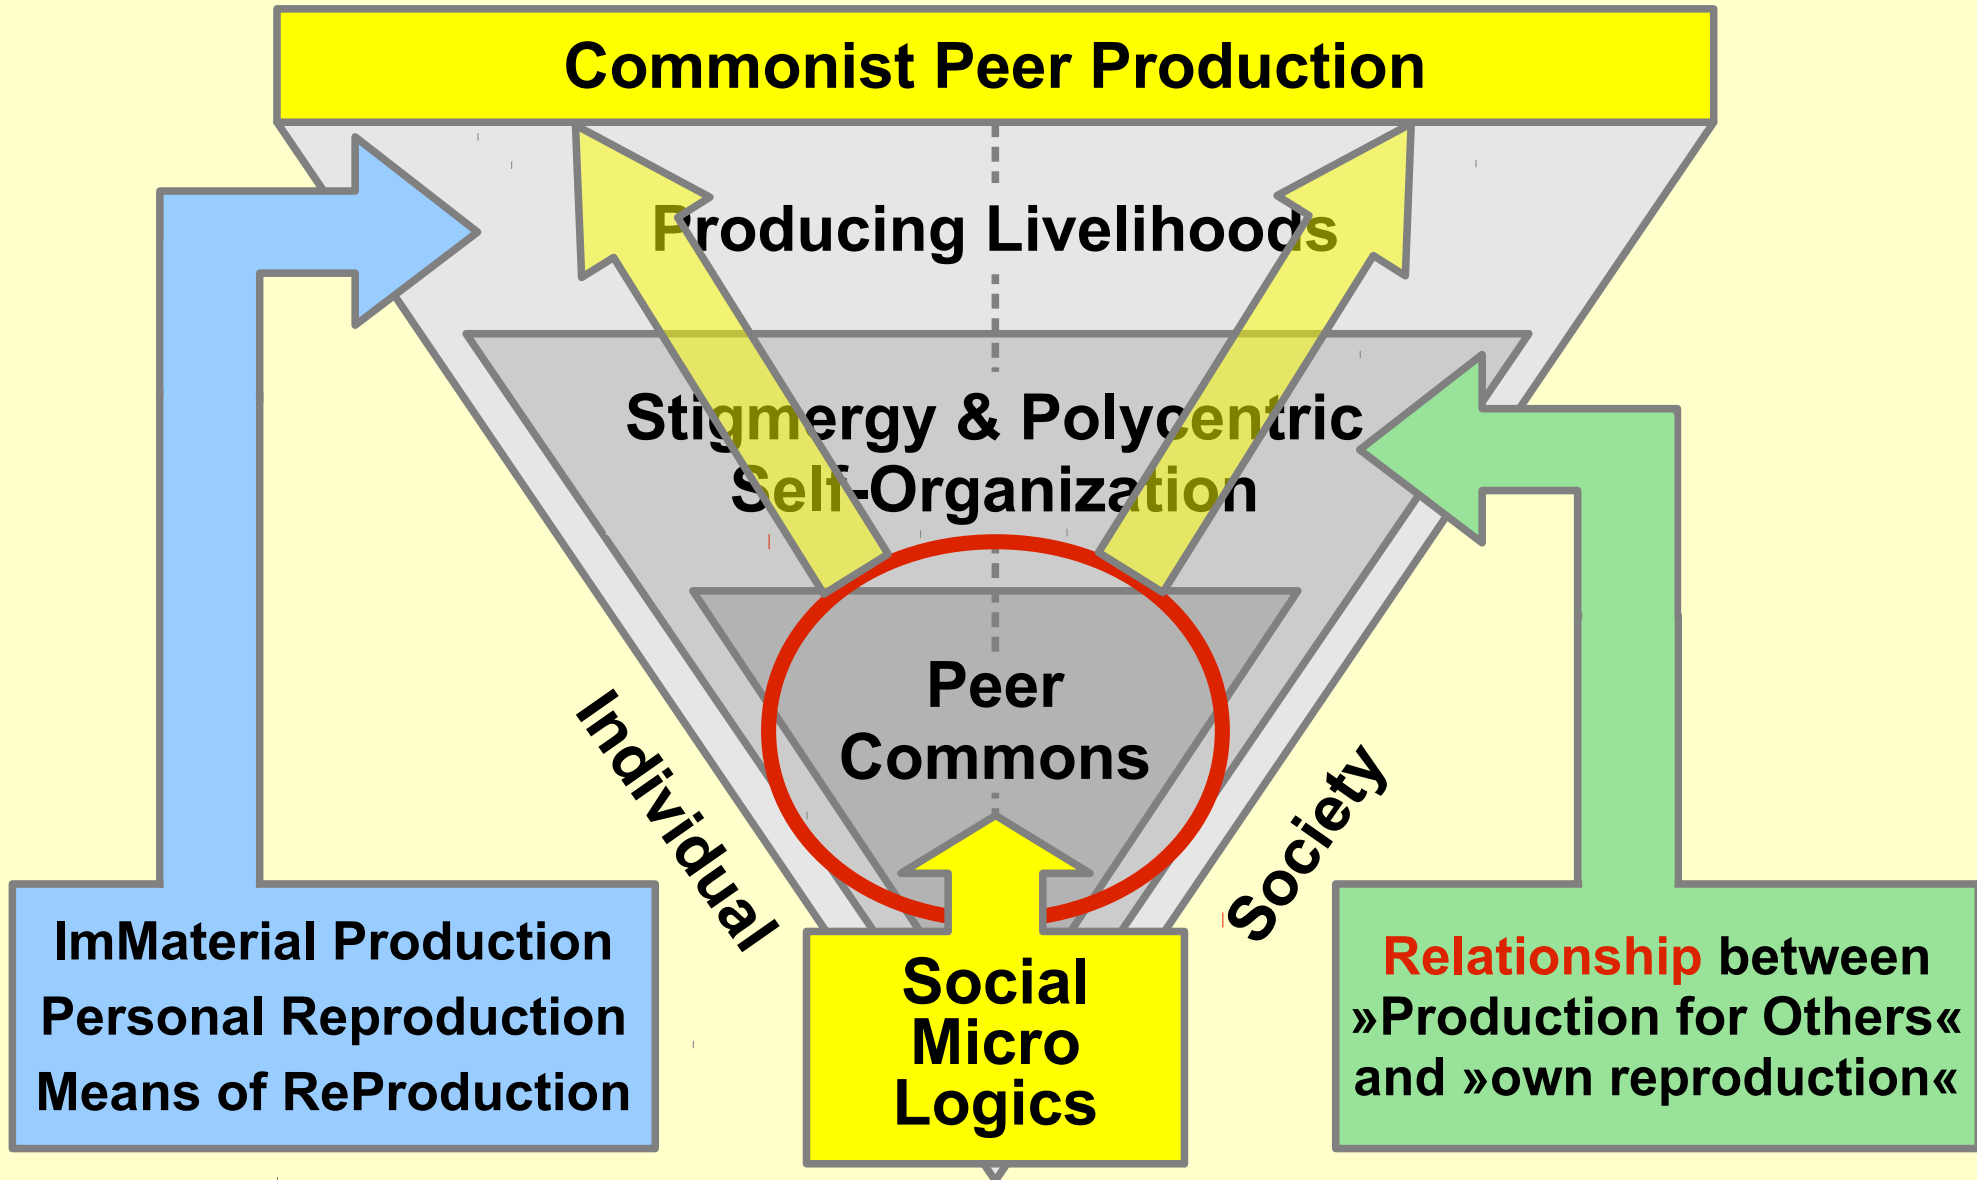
Commonist Peer Production

Producing Livelihoods

Stigmergy & Polycentric Self-Organization

Peer Commons

Individual

Society

ImMaterial Production
Personal Reproduction
Means of ReProduction

Social Micro Logics

Relationship between »Production for Others« and »own reproduction«